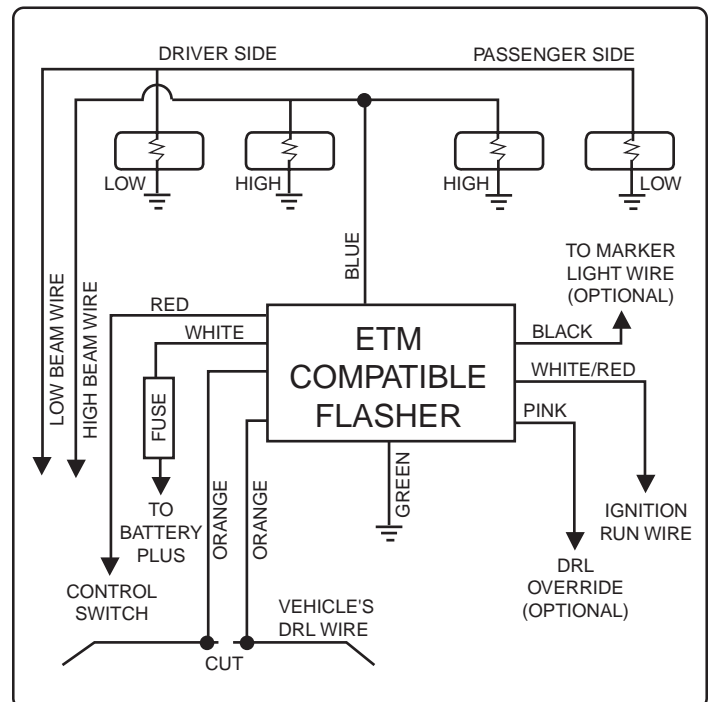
DRIVER SIDE

PASSENGER SIDE

LOW

HIGH

HIGH

LOW

BLUE

TO MARKER LIGHT WIRE (OPTIONAL)

LOW BEAM WIRE

HIGH BEAM WIRE

RED

WHITE

ETM COMPATIBLE FLASHER

BLACK

WHITE/RED

PINK

FUSE

TO BATTERY PLUS

ORANGE

ORANGE

GREEN

IGNITION RUN WIRE

DRL OVERRIDE (OPTIONAL)

CONTROL SWITCH

VEHICLE'S DRL WIRE

CUT